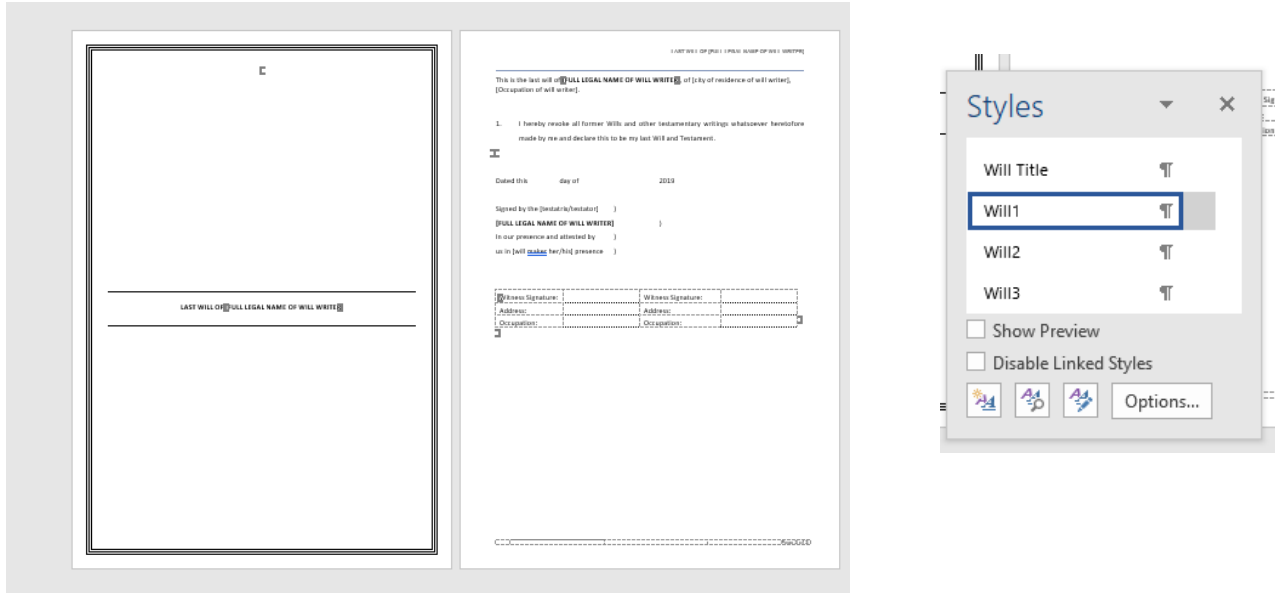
LAST WILL OF [FULL LEGAL NAME OF WILL WRITER]

LAST WILL OF [FULL LEGAL NAME OF WILL WRITER]

This is the last will of [FULL LEGAL NAME OF WILL WRITER], of [city of residence of will writer], [Occupation of will writer].

1. I hereby revoke all former Wills and other testamentary writings whatsoever heretofore made by me and declare this to be my last Will and Testament.

Dated this day of 2019

Signed by the [testatrix/testator] )
[FULL LEGAL NAME OF WILL WRITER] )
In our presence and attested by )
us in [will make her/his] presence )

| Witness Signature: | | Witness Signature: | |
|---|---|---|---|
| Address: | | Address: | |
| Occupation: | | Occupation: | |

SIGNED

Styles

Will Title ¶
Will1 ¶
Will2 ¶
Will3 ¶

Show Preview
Disable Linked Styles

Options...